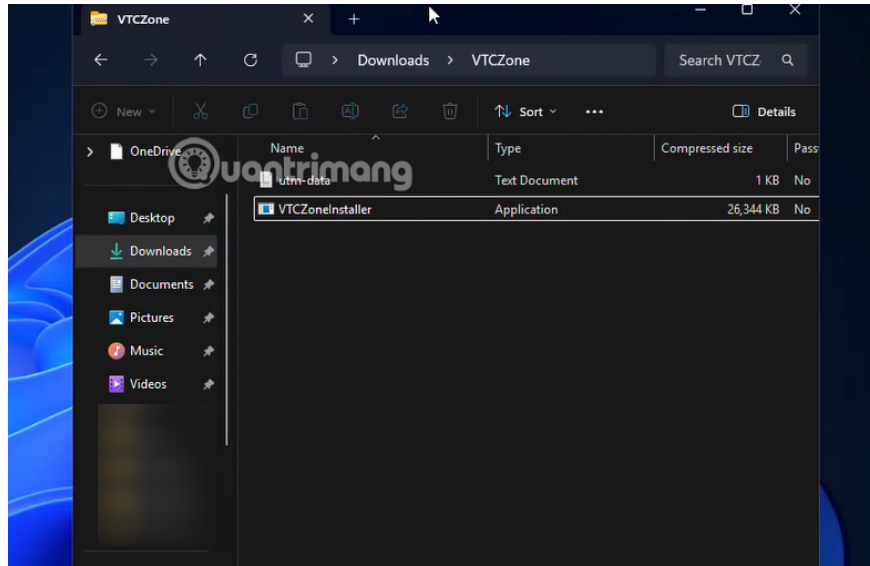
VTCZone ✕ +

Downloads > VTCZone

Search VTCZ

New Sort Details

OneDrive

Desktop

Downloads

Documents

Pictures

Music

Videos

| Name | Type | Compressed size | Pass |
|---|---|---|---|
| utm-data | Text Document | 1 KB | No |
| VTCZoneInstaller | Application | 26,344 KB | No |

Quantrimang